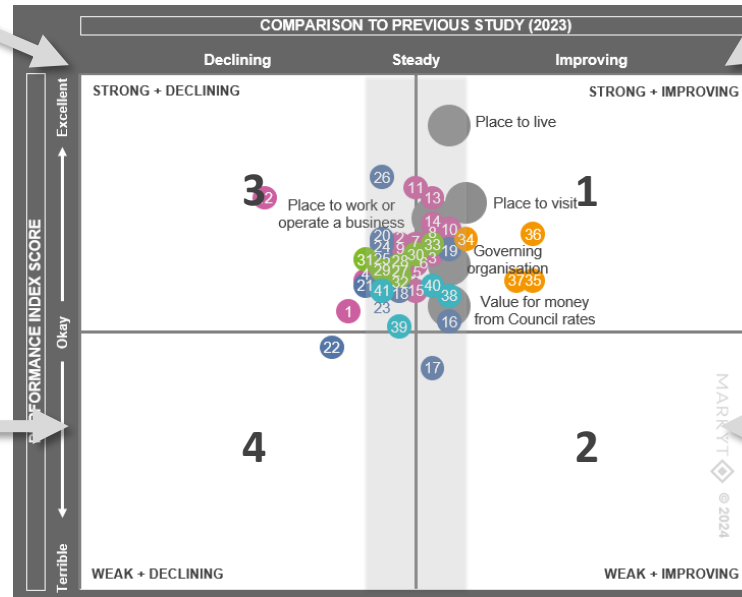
COMPARISON TO PREVIOUS STUDY (2023)

Declining
Steady
Improving

PERFORMANCE INDEX SCORE
Excellent
Okay
Terrible

STRONG + DECLINING
STRONG + IMPROVING
WEAK + DECLINING
WEAK + IMPROVING

1
2
3
4

Place to live
Place to visit
Place to work or operate a business
Governing organisation
Value for money from Council rates

26
11
13
2
14
10
20
36
24
7
8
34
33
19
31
25
28
30
3
4
29
27
5
37
35
21
41
18
15
40
38
1
23
39
16
22
17

MARKYT © 2024